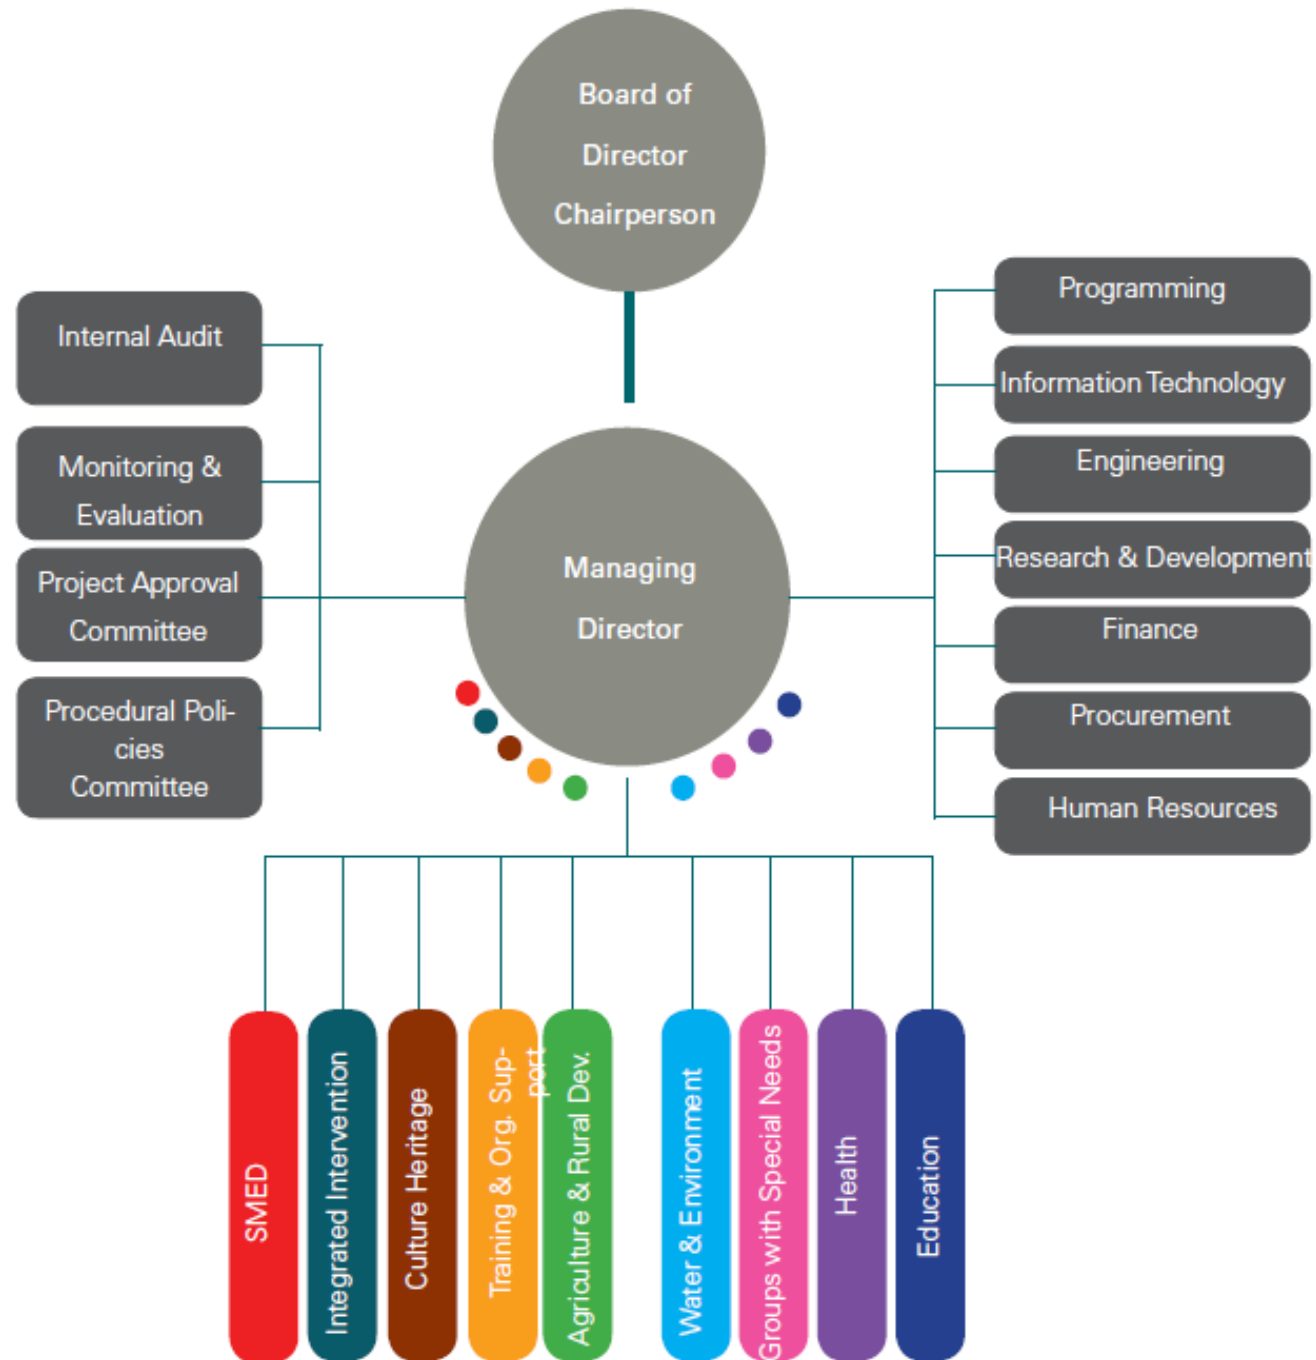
Board of Director Chairperson

Internal Audit

Monitoring & Evaluation

Project Approval Committee

Procedural Policies Committee

Managing Director

Programming

Information Technology

Engineering

Research & Development

Finance

Procurement

Human Resources

SMED

Integrated Intervention

Culture Heritage

Training & Org. Support

Agriculture & Rural Dev.

Water & Environment

Groups with Special Needs

Health

Education